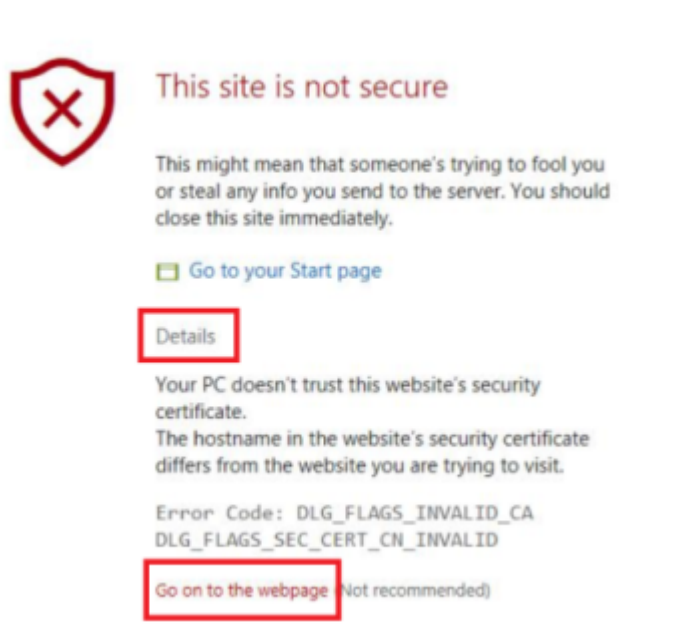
This site is not secure

This might mean that someone's trying to fool you or steal any info you send to the server. You should close this site immediately.

Go to your Start page

Details

Your PC doesn't trust this website's security certificate.
The hostname in the website's security certificate differs from the website you are trying to visit.

Error Code: DLG_FLAGS_INVALID_CA
DLG_FLAGS_SEC_CERT_CN_INVALID

Go on to the webpage (Not recommended)